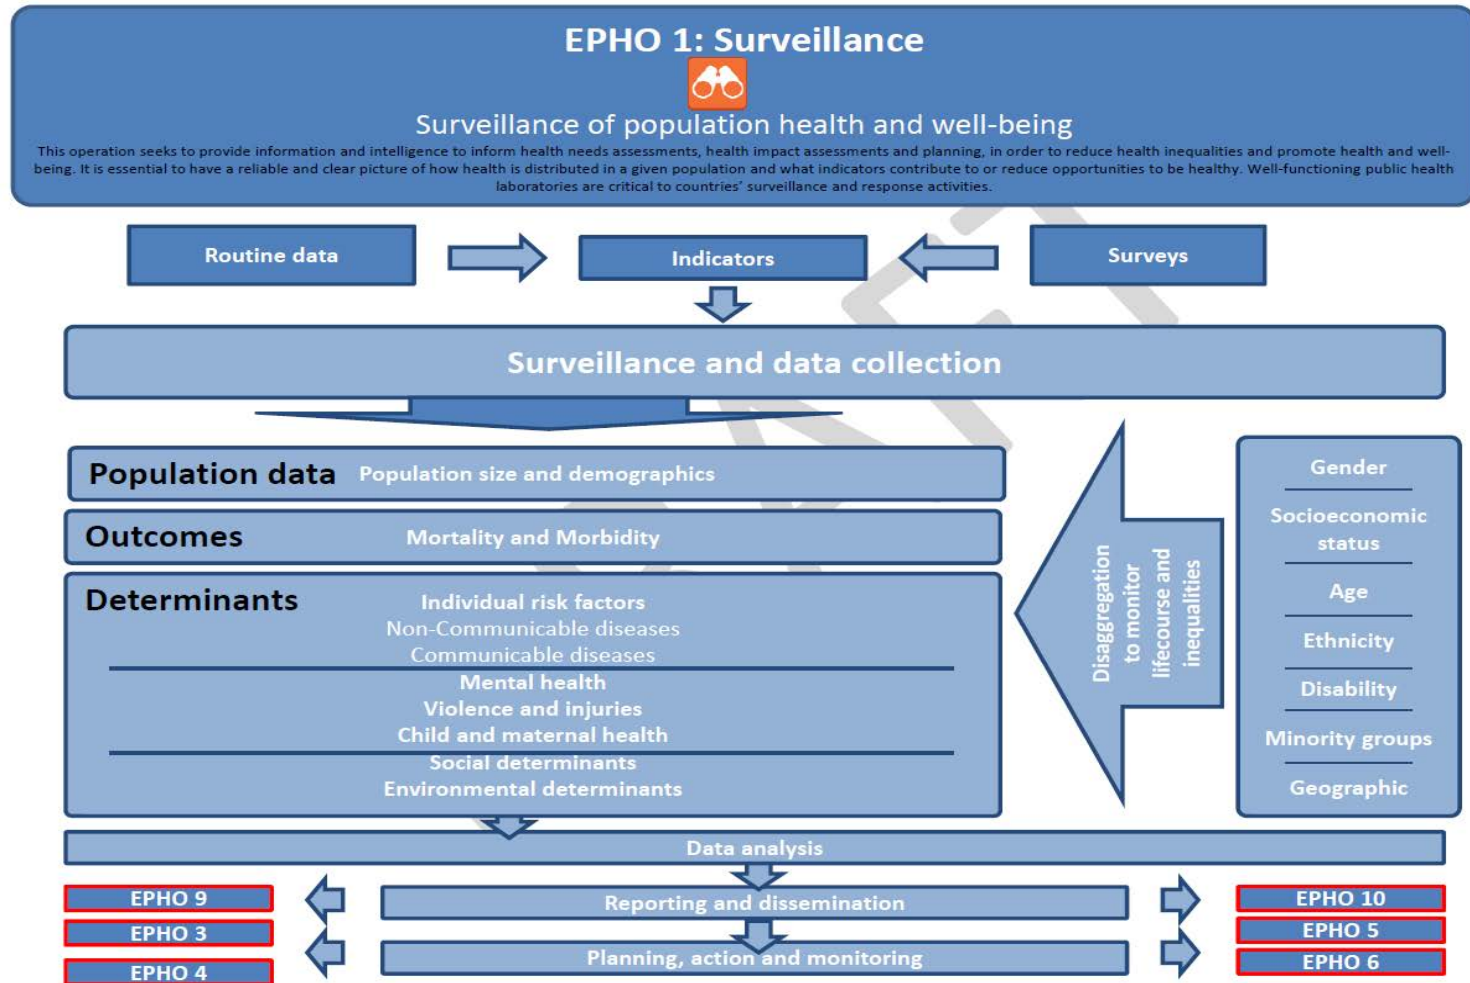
EPHO 1: Surveillance

Surveillance of population health and well-being

This operation seeks to provide information and intelligence to inform health needs assessments, health impact assessments and planning, in order to reduce health inequalities and promote health and well-being. It is essential to have a reliable and clear picture of how health is distributed in a given population and what indicators contribute to or reduce opportunities to be healthy. Well-functioning public health laboratories are critical to countries' surveillance and response activities.

Routine data

Indicators

Surveys

Surveillance and data collection

Population data Population size and demographics

Outcomes Mortality and Morbidity

Determinants

Individual risk factors
Non-Communicable diseases
Communicable diseases
Mental health
Violence and injuries
Child and maternal health
Social determinants
Environmental determinants

Disaggregation to monitor lifecourse and inequalities

Gender
Socioeconomic status
Age
Ethnicity
Disability
Minority groups
Geographic

Data analysis

Reporting and dissemination

Planning, action and monitoring

EPHO 9
EPHO 3
EPHO 4

EPHO 10
EPHO 5
EPHO 6

DRAFT